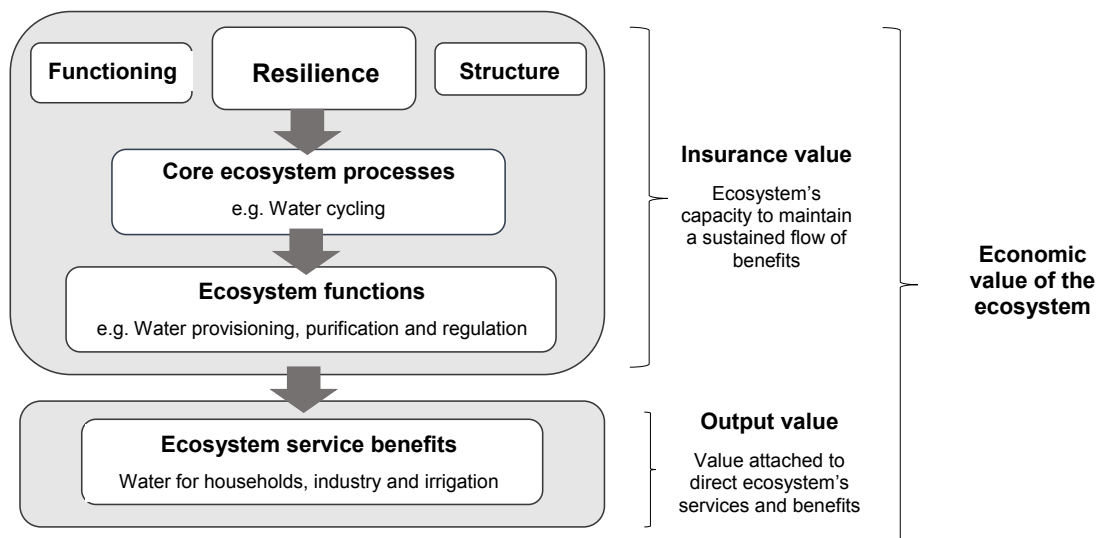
Functioning

Resilience

Structure

Core ecosystem processes

e.g. Water cycling

Ecosystem functions

e.g. Water provisioning, purification and regulation

Ecosystem service benefits

Water for households, industry and irrigation

Insurance value

Ecosystem's capacity to maintain a sustained flow of benefits

Output value

Value attached to direct ecosystem's services and benefits

Economic value of the ecosystem